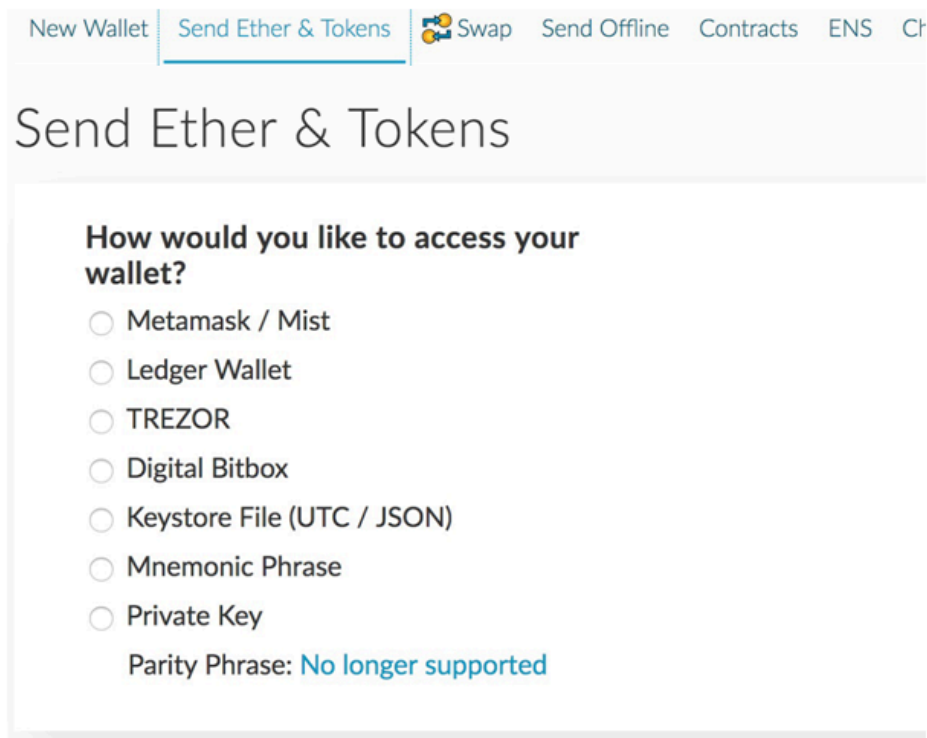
New Wallet | Send Ether & Tokens | Swap | Send Offline | Contracts | ENS | Ch

Send Ether & Tokens

How would you like to access your wallet?

Metamask / Mist

Ledger Wallet

TREZOR

Digital Bitbox

Keystore File (UTC / JSON)

Mnemonic Phrase

Private Key

Parity Phrase: No longer supported